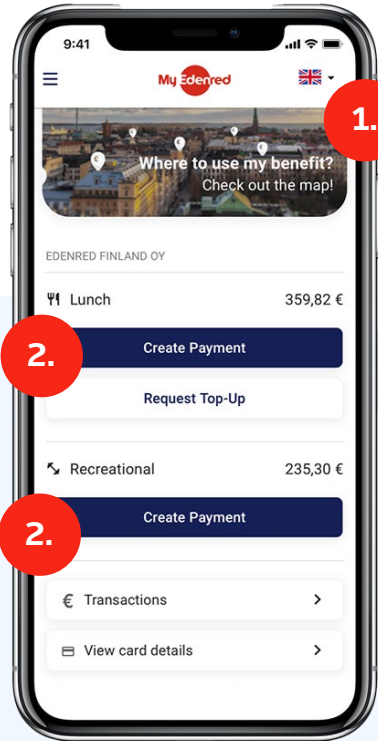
9:41

My Edenred

1.

Where to use my benefit?
Check out the map!

EDENRED FINLAND OY

Lunch 359,82 €

2.

Create Payment

Request Top-Up

Recreational 235,30 €

2.

Create Payment

Transactions >

View card details >